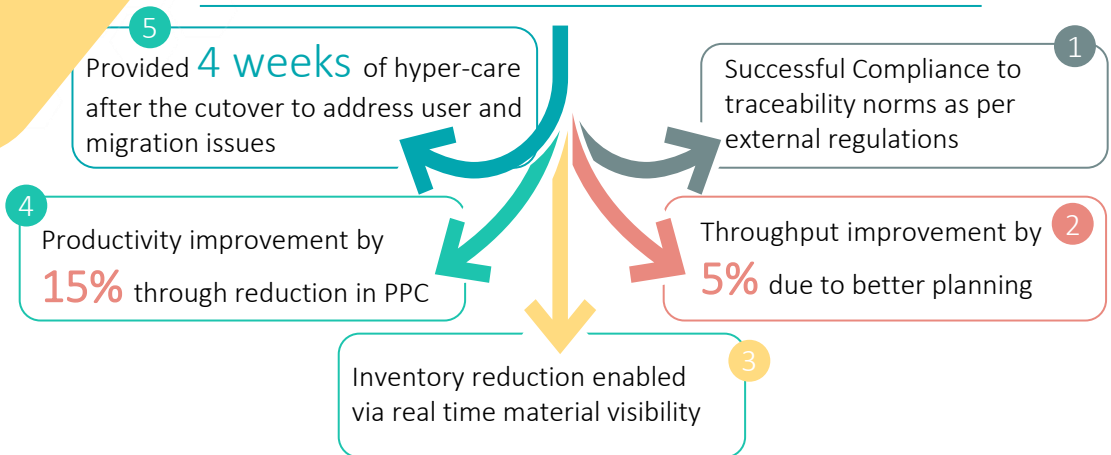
5

Provided 4 weeks of hyper-care after the cutover to address user and migration issues

1

Successful Compliance to traceability norms as per external regulations

4

Productivity improvement by 15% through reduction in PPC

Throughput improvement by 5% due to better planning

2

Inventory reduction enabled via real time material visibility

3